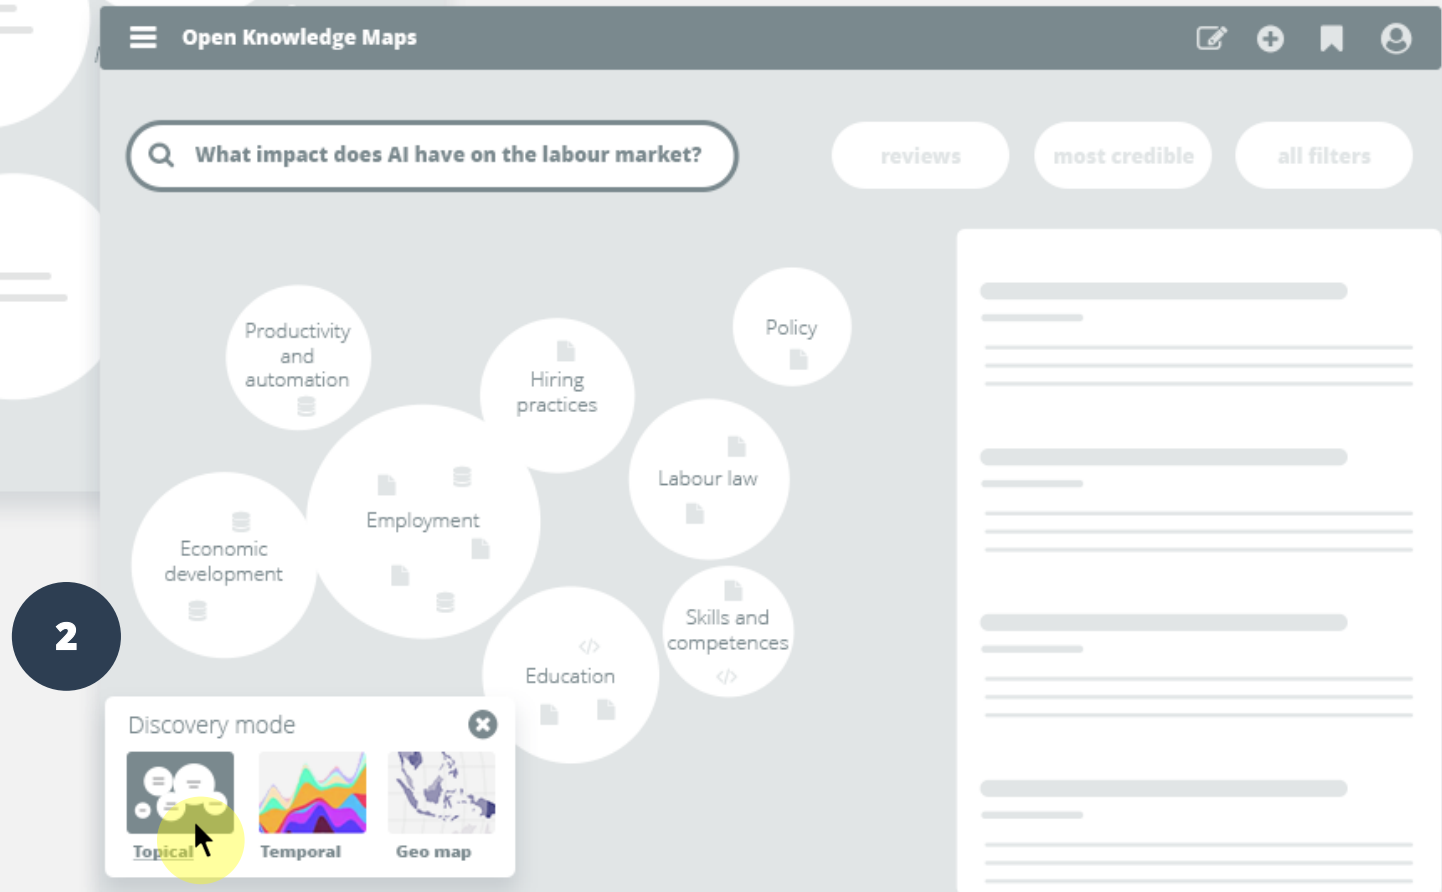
Open Knowledge Maps

What impact does AI have on the labour market?

reviews
most credible
all filters

Productivity and automation

Hiring practices

Policy

Labour law

Employment

Economic development

Skills and competences

Education

2

Discovery mode

Topical
Temporal
Geo map